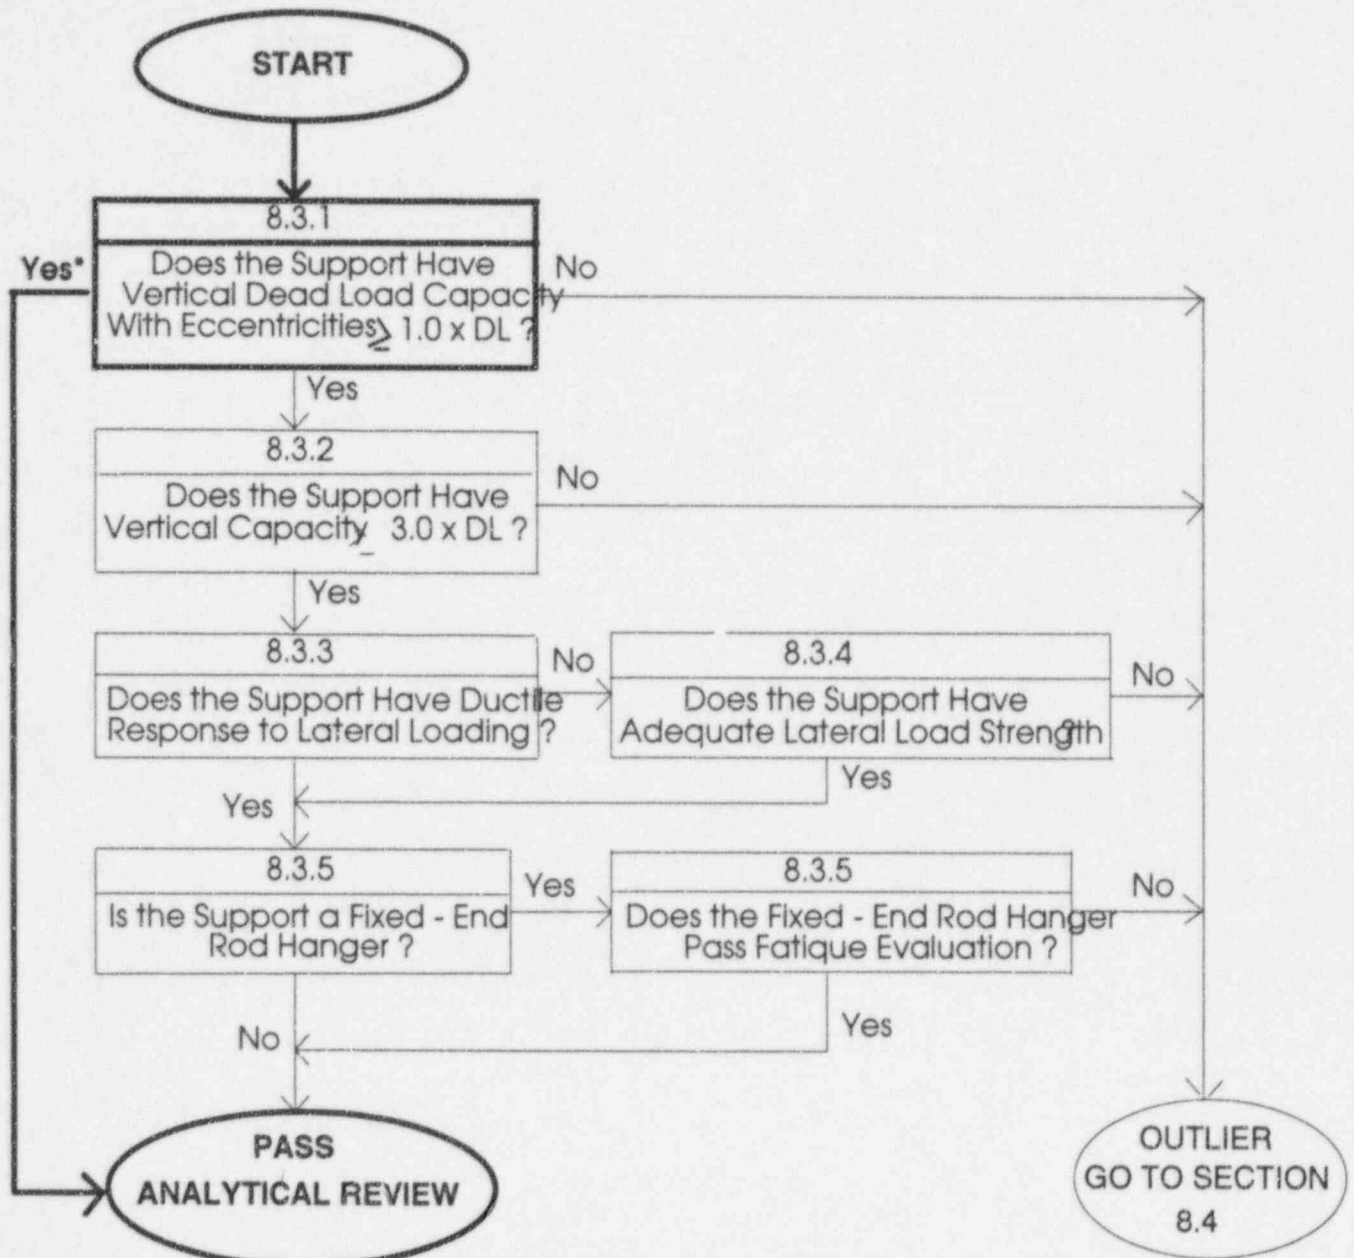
START

8.3.1
Does the Support Have Vertical Dead Load Capacity With Eccentricities $\geq$ 1.0 x DL ?

Yes*

No

Yes

8.3.2
Does the Support Have Vertical Capacity $\geq$ 3.0 x DL ?

No

Yes

8.3.3
Does the Support Have Ductile Response to Lateral Loading ?

No

8.3.4
Does the Support Have Adequate Lateral Load Strength?

No

Yes

Yes

8.3.5
Is the Support a Fixed - End Rod Hanger ?

Yes

8.3.5
Does the Fixed - End Rod Hanger Pass Fatique Evaluation ?

No

Yes

No

PASS
ANALYTICAL REVIEW

OUTLIER
GO TO SECTION
8.4